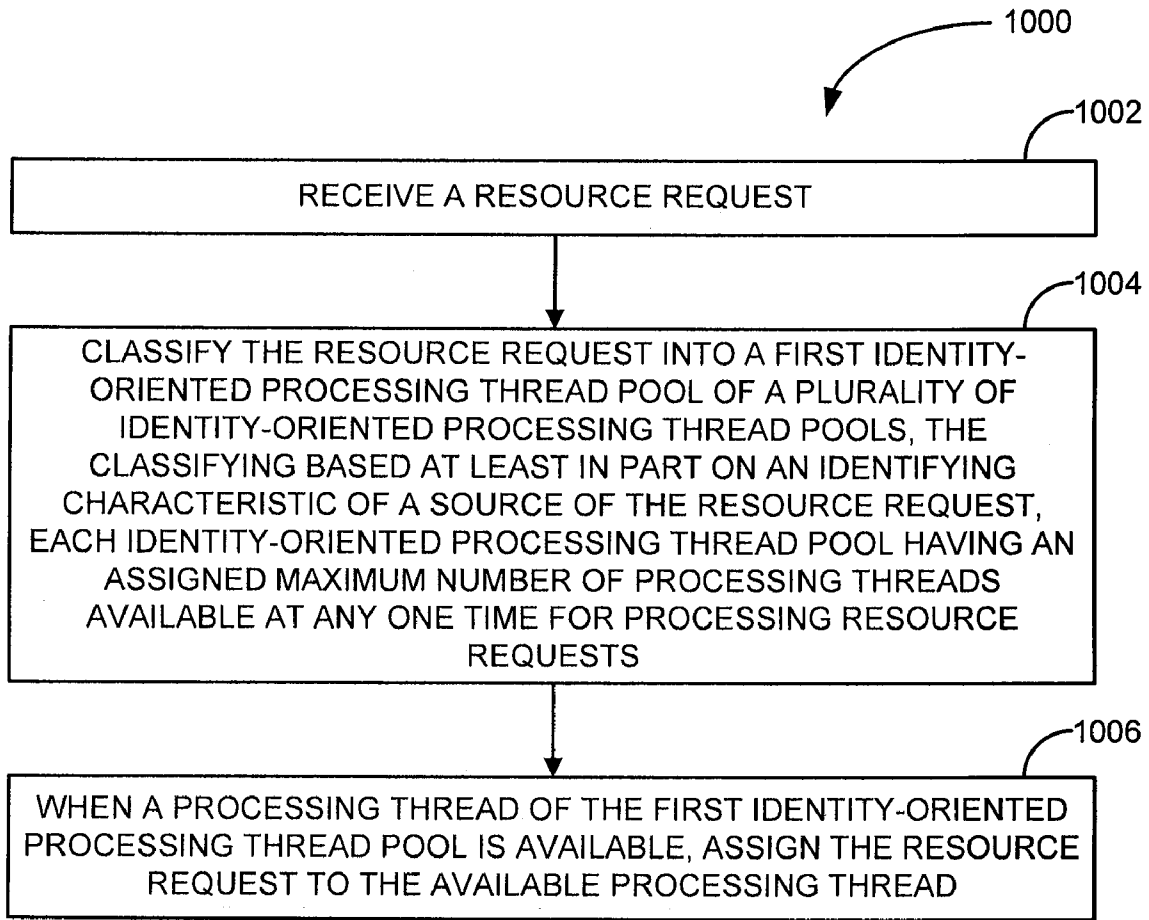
1000

1002

RECEIVE A RESOURCE REQUEST

1004

CLASSIFY THE RESOURCE REQUEST INTO A FIRST IDENTITY-ORIENTED PROCESSING THREAD POOL OF A PLURALITY OF IDENTITY-ORIENTED PROCESSING THREAD POOLS, THE CLASSIFYING BASED AT LEAST IN PART ON AN IDENTIFYING CHARACTERISTIC OF A SOURCE OF THE RESOURCE REQUEST, EACH IDENTITY-ORIENTED PROCESSING THREAD POOL HAVING AN ASSIGNED MAXIMUM NUMBER OF PROCESSING THREADS AVAILABLE AT ANY ONE TIME FOR PROCESSING RESOURCE REQUESTS

1006

WHEN A PROCESSING THREAD OF THE FIRST IDENTITY-ORIENTED PROCESSING THREAD POOL IS AVAILABLE, ASSIGN THE RESOURCE REQUEST TO THE AVAILABLE PROCESSING THREAD